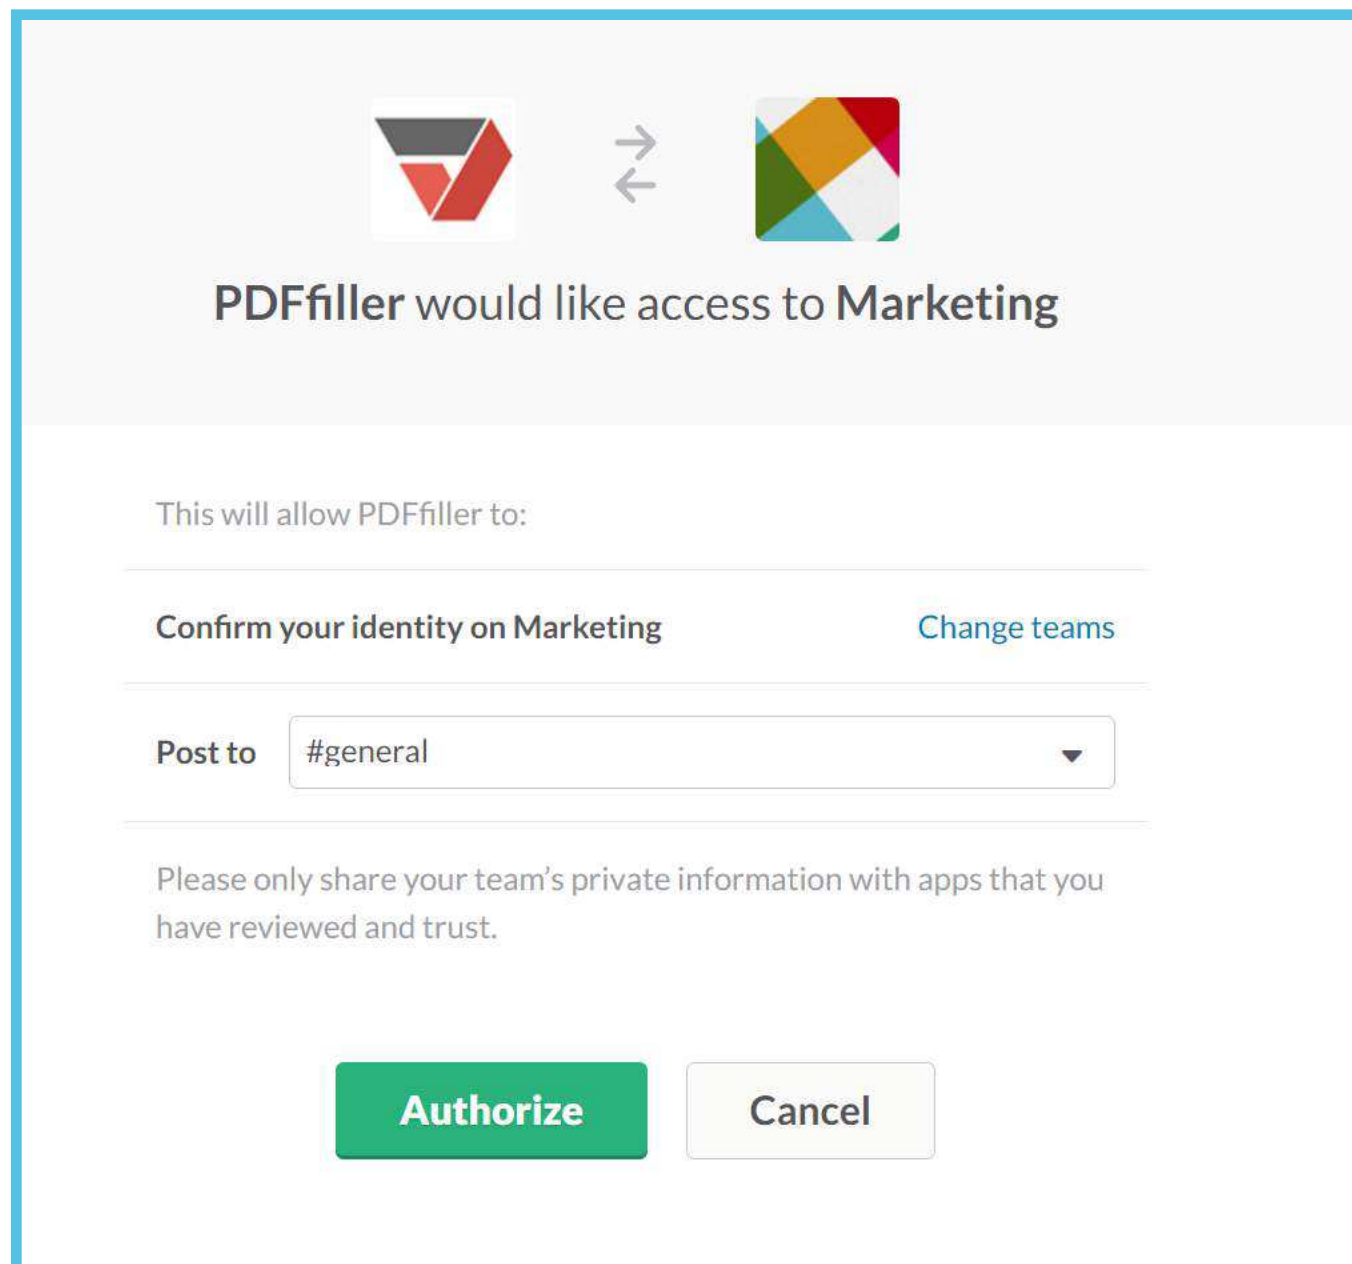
PDFfiller would like access to Marketing

This will allow PDFfiller to:

Confirm your identity on Marketing

Change teams

Post to

#general

Please only share your team's private information with apps that you have reviewed and trust.

Authorize

Cancel